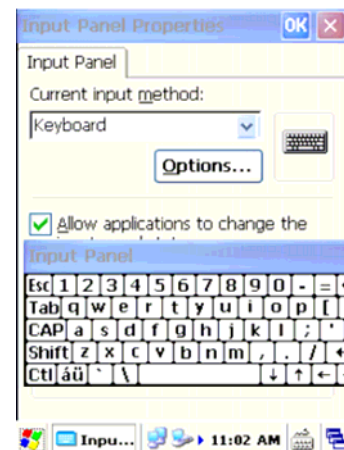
Input Panel Properties OK ×

Input Panel

Current input method:

Keyboard

Options...

Allow applications to change the

Input Panel

Esc 1 2 3 4 5 6 7 8 9 0 - =

Tab q w e r t y u i o p [ ]

CAP a s d f g h j k l ; '

Shift z x c v b n m , . /

Ctl áü ` \ ↓ ↑ ←

Inpu... 11:02 AM